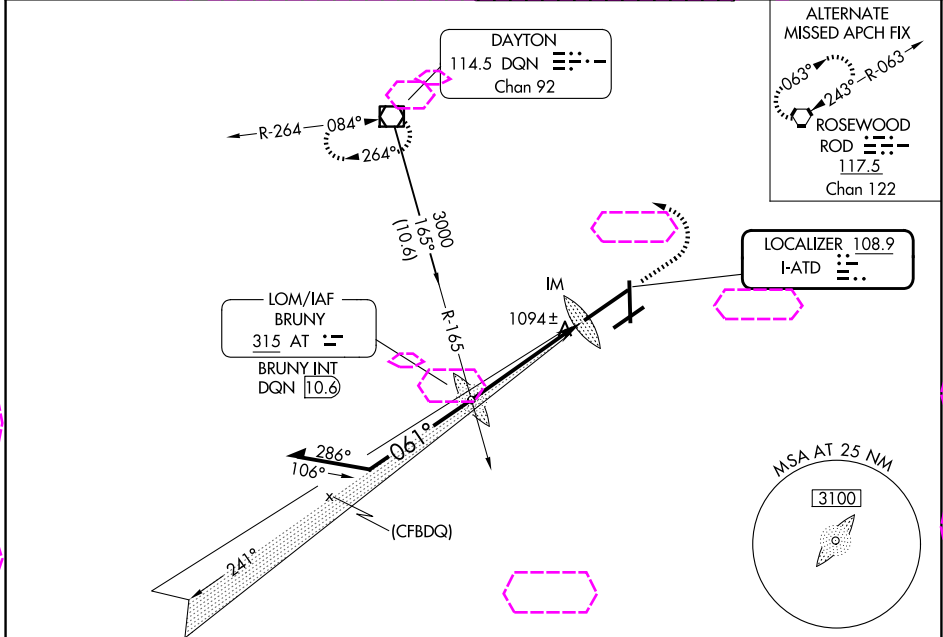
DAYTON
114.5 DQN
Chan 92

ALTERNATE
MISSED APCH FIX
063°
R-063
243°
ROSEWOOD
ROD
117.5
Chan 122

R-264
084°
264°

3000
165°
(10.6)

LOCALIZER 108.9
I-ATD

IM
1094±

R-165

LOM/IAF
BRUNY
315 AT
BRUNY INT
DQN 10.6

286°
106°
061°
x
(CFBDQ)
241°

MSA AT 25 NM
3100